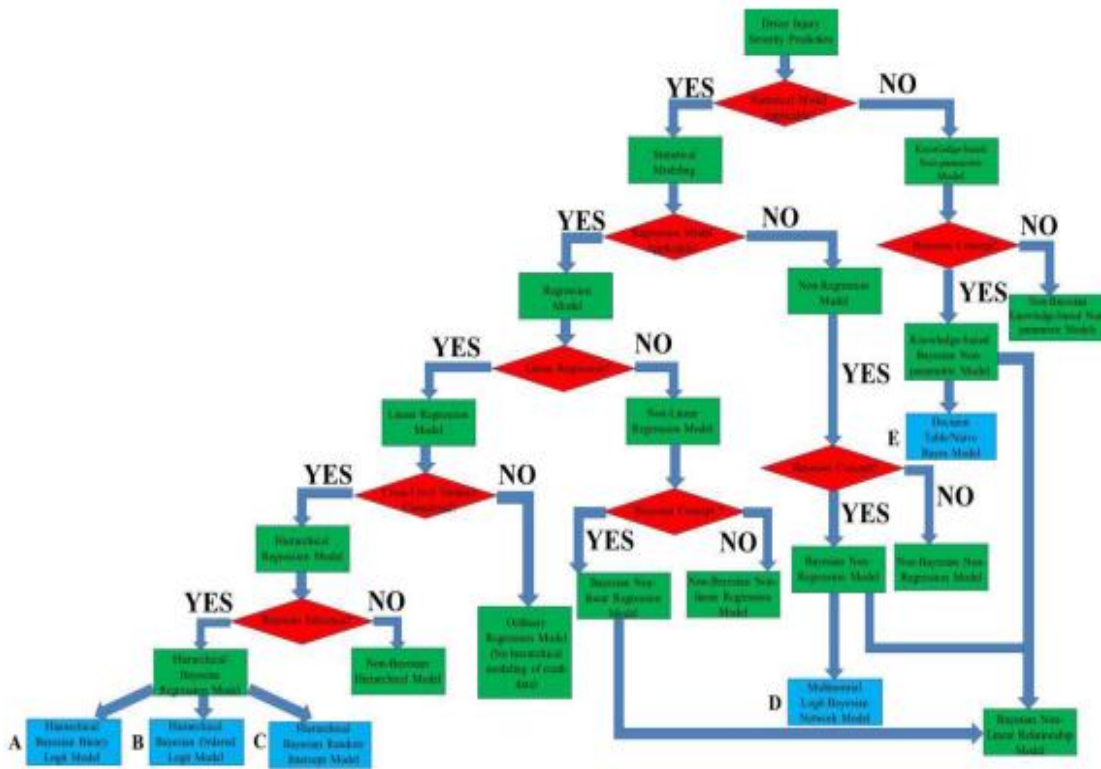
Driver Injury Severity Prediction

YES

Statistical Model Applicable?

NO

Statistical Modeling

Knowledge-based Non-parametric Model

YES

Regression Model Applicable?

NO

Bayesian Concept?

NO

Regression Model

Non-Regression Model

YES

Non-Bayesian Knowledge-based Non-parametric Model

YES

Linear Regression?

NO

Knowledge-based Bayesian Non-parametric Model

YES

Linear Regression Model

Non-Linear Regression Model

Decision Table/Naive Bayes Model

E

YES

Cross-Level Variable Interaction?

NO

Bayesian Concept?

NO

Bayesian Concept?

YES

Hierarchical Regression Model

YES

NO

Bayesian Non-Regression Model

Non-Bayesian Non-Regression Model

Bayesian Non-linear Regression Model

Non-Bayesian Non-linear Regression Model

YES

Bayesian Inference?

NO

Ordinary Regression Model (No hierarchical modeling of crash data)

Hierarchical Bayesian Regression Model

Non-Bayesian Hierarchical Model

Multinomial Logit Bayesian Network Model

D

A

Hierarchical Bayesian Binary Logit Model

B

Hierarchical Bayesian Ordered Logit Model

C

Hierarchical Bayesian Random Intercept Model

Bayesian Non-Linear Relationship Model